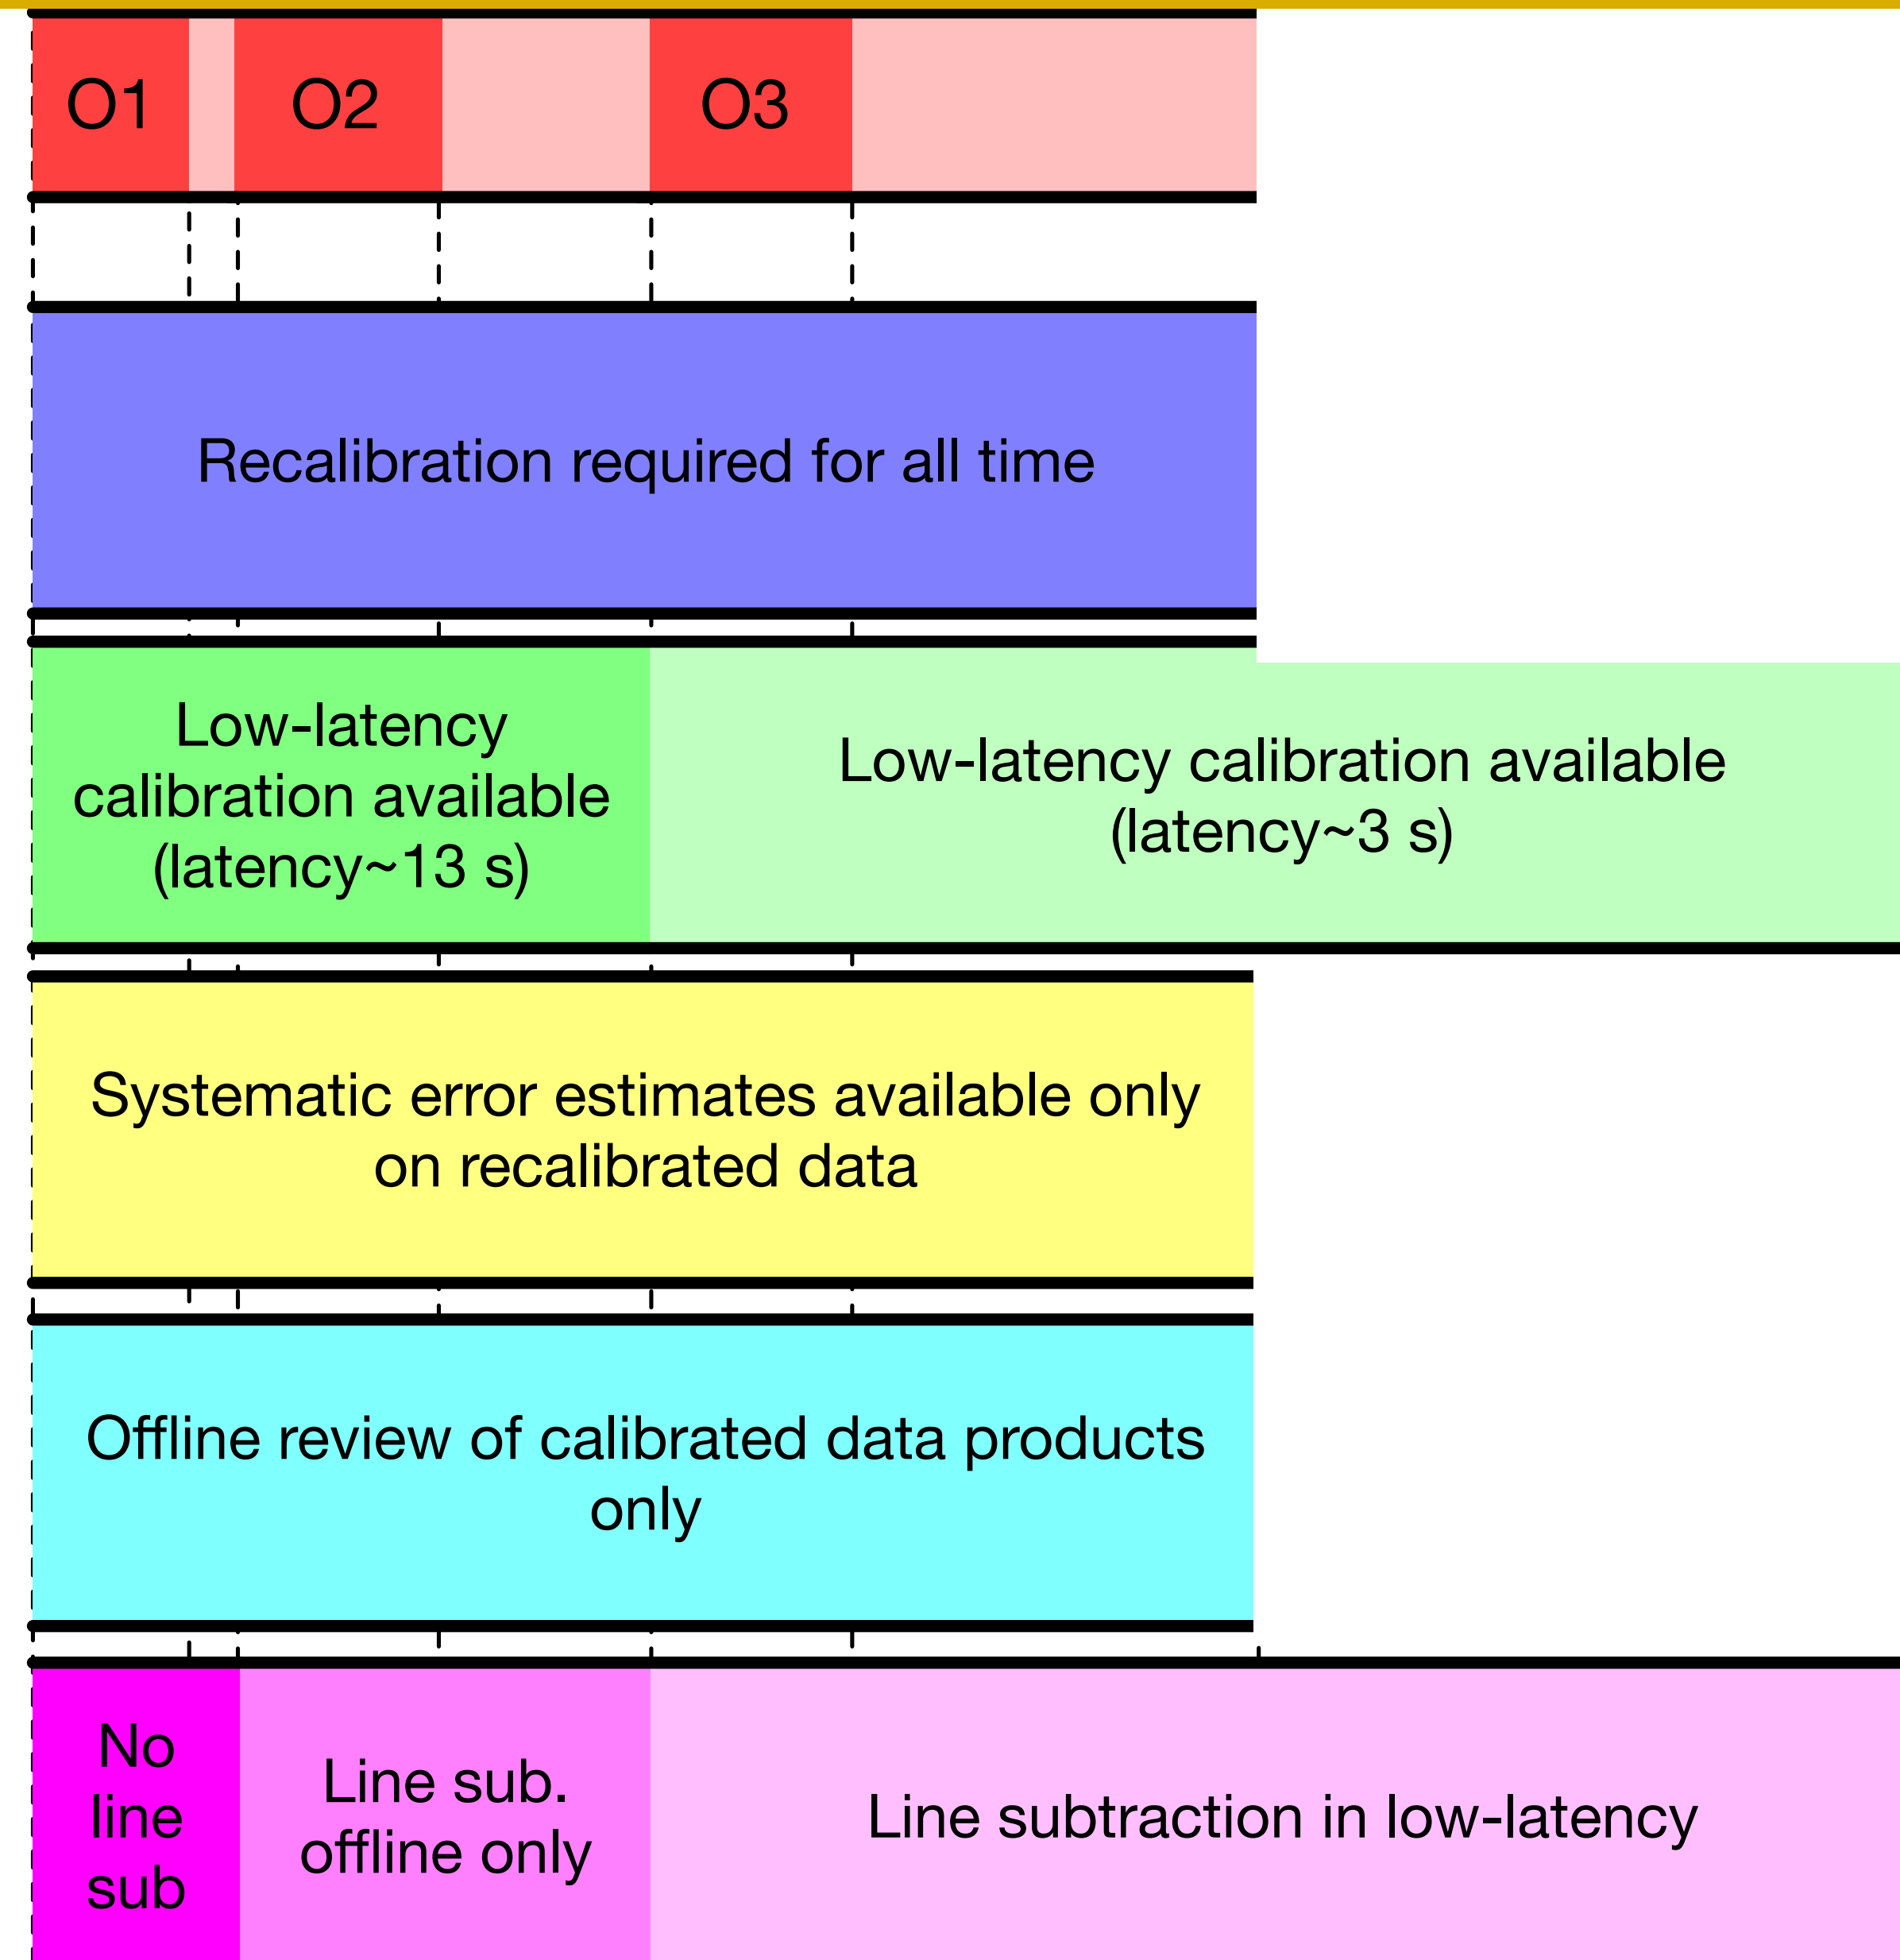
O1 O2 O3

Recalibration required for all time

Low-latency calibration available (latency~13 s)

Low-latency calibration available (latency~3 s)

Systematic error estimates available only on recalibrated data

Offline review of calibrated data products only

No line sub

Line sub. offline only

Line subtraction in low-latency